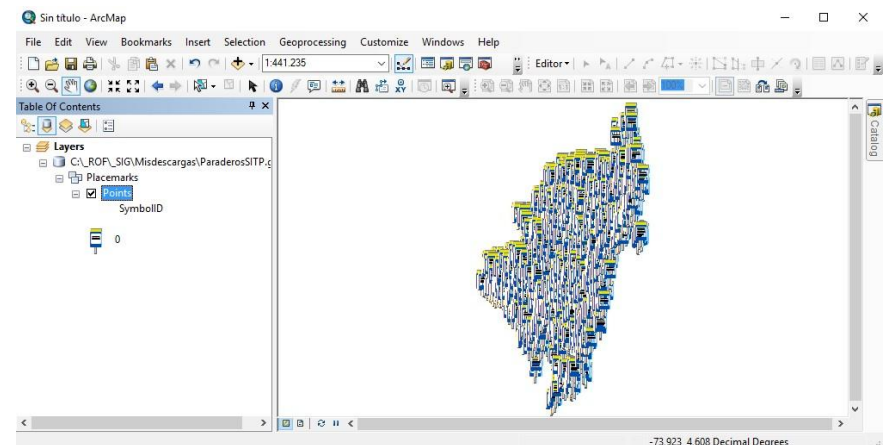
Sin titulo - ArcMap

File Edit View Bookmarks Insert Selection Geoprocessing Customize Windows Help

1:441.235

Editor▾

Table Of Contents

Layers
C:\_ROF\_SIG\Misdescargas\ParaderosSITP.g
Placemarks
Points
SymbolID
0

Catalog

-73.923 4.608 Decimal Degrees